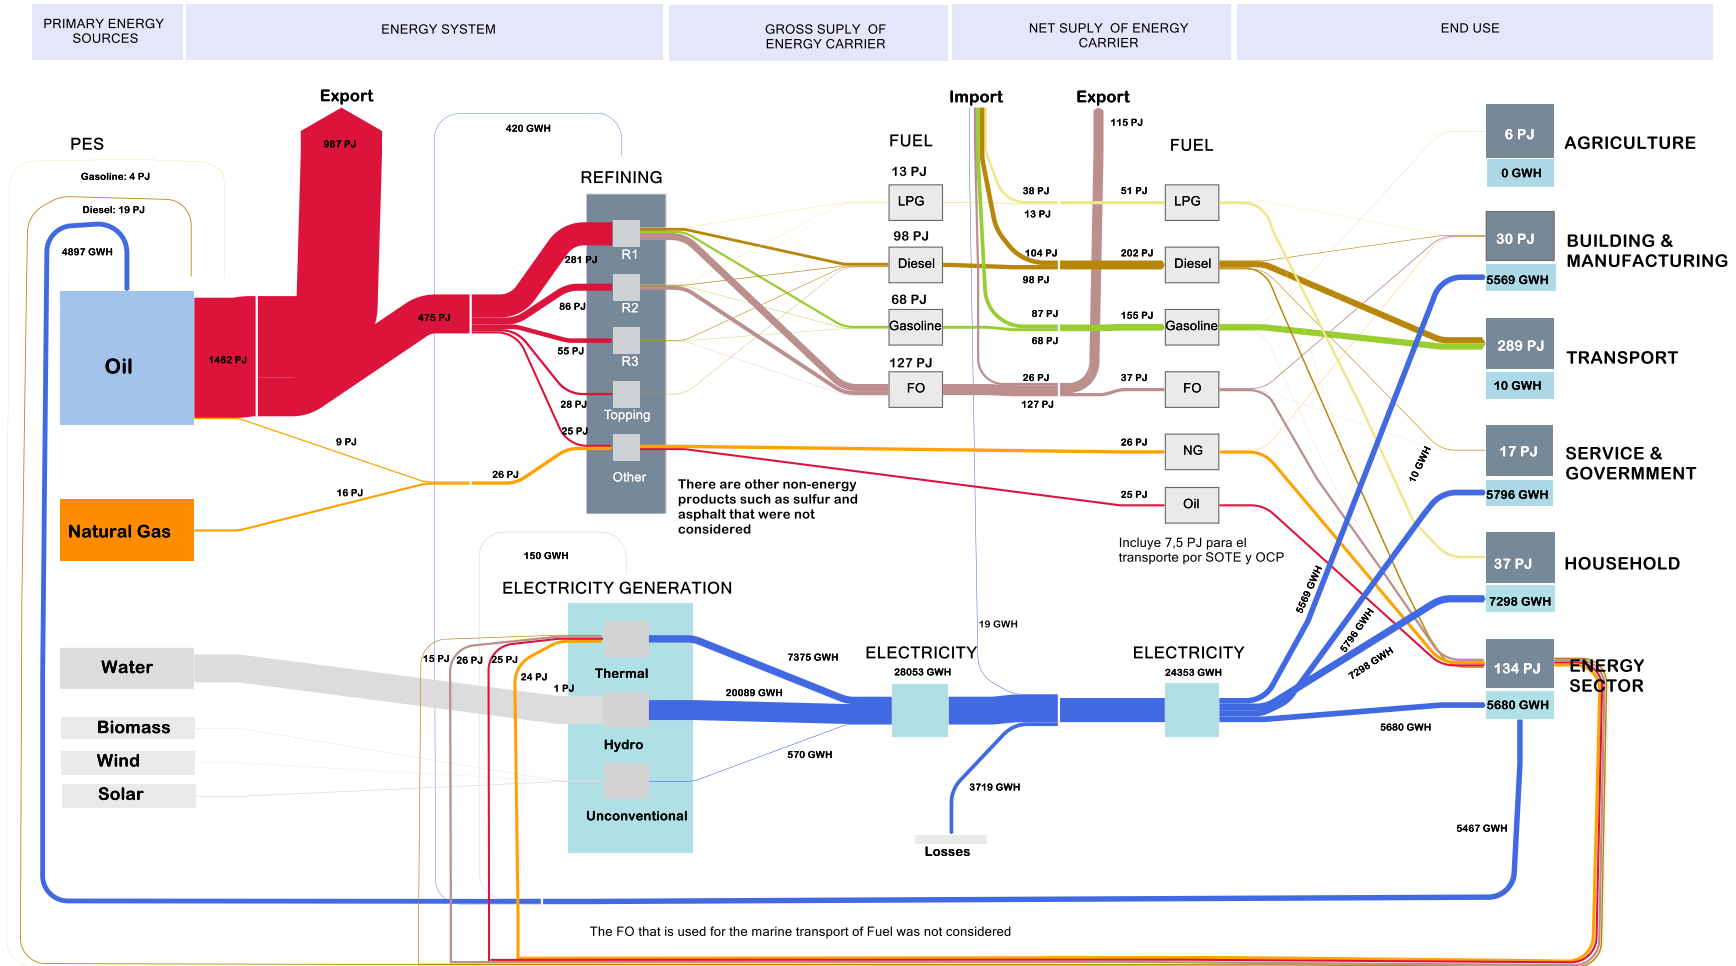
PRIMARY ENERGY SOURCES

ENERGY SYSTEM

GROSS SUPLY OF ENERGY CARRIER

NET SUPLY OF ENERGY CARRIER

END USE

Export

987 PJ

PES

Gasoline: 4 PJ

Diesel: 19 PJ

4897 GWH

Oil

1462 PJ

420 GWH

REFINING

475 PJ

281 PJ

R1

86 PJ

R2

55 PJ

R3

28 PJ

Topping

25 PJ

Other

9 PJ

26 PJ

16 PJ

Natural Gas

There are other non-energy products such as sulfur and asphalt that were not considered

FUEL

13 PJ

LPG

98 PJ

Diesel

68 PJ

Gasoline

127 PJ

FO

Import

Export

115 PJ

38 PJ

13 PJ

104 PJ

98 PJ

87 PJ

68 PJ

26 PJ

127 PJ

FUEL

51 PJ

LPG

202 PJ

Diesel

155 PJ

Gasoline

37 PJ

FO

26 PJ

NG

25 PJ

Oil

Incluye 7,5 PJ para el transporte por SOTE y OCP

6 PJ

0 GWH

AGRICULTURE

30 PJ

5569 GWH

BUILDING & MANUFACTURING

289 PJ

10 GWH

TRANSPORT

10 GWH

17 PJ

5796 GWH

SERVICE & GOVERMMENT

37 PJ

7298 GWH

HOUSEHOLD

134 PJ

5680 GWH

ENERGY SECTOR

150 GWH

ELECTRICITY GENERATION

Water

Biomass

Wind

Solar

15 PJ

26 PJ

25 PJ

24 PJ

1 PJ

Thermal

Hydro

Unconventional

7375 GWH

20089 GWH

570 GWH

ELECTRICITY

28053 GWH

19 GWH

3719 GWH

Losses

ELECTRICITY

24353 GWH

5569 GWH

5796 GWH

7298 GWH

5680 GWH

5467 GWH

The FO that is used for the marine transport of Fuel was not considered